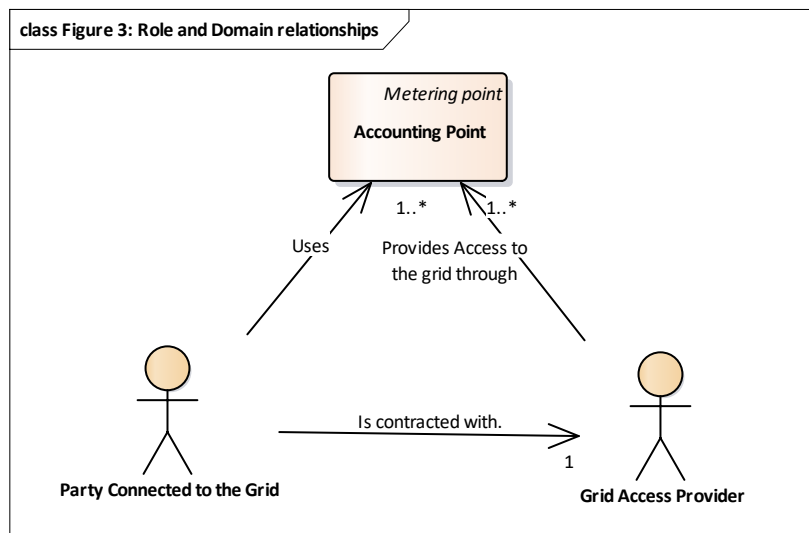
class Figure 3: Role and Domain relationships

Metering point
Accounting Point

1..*
1..*

Uses

Provides Access to the grid through

Is contracted with.

1

Party Connected to the Grid

Grid Access Provider